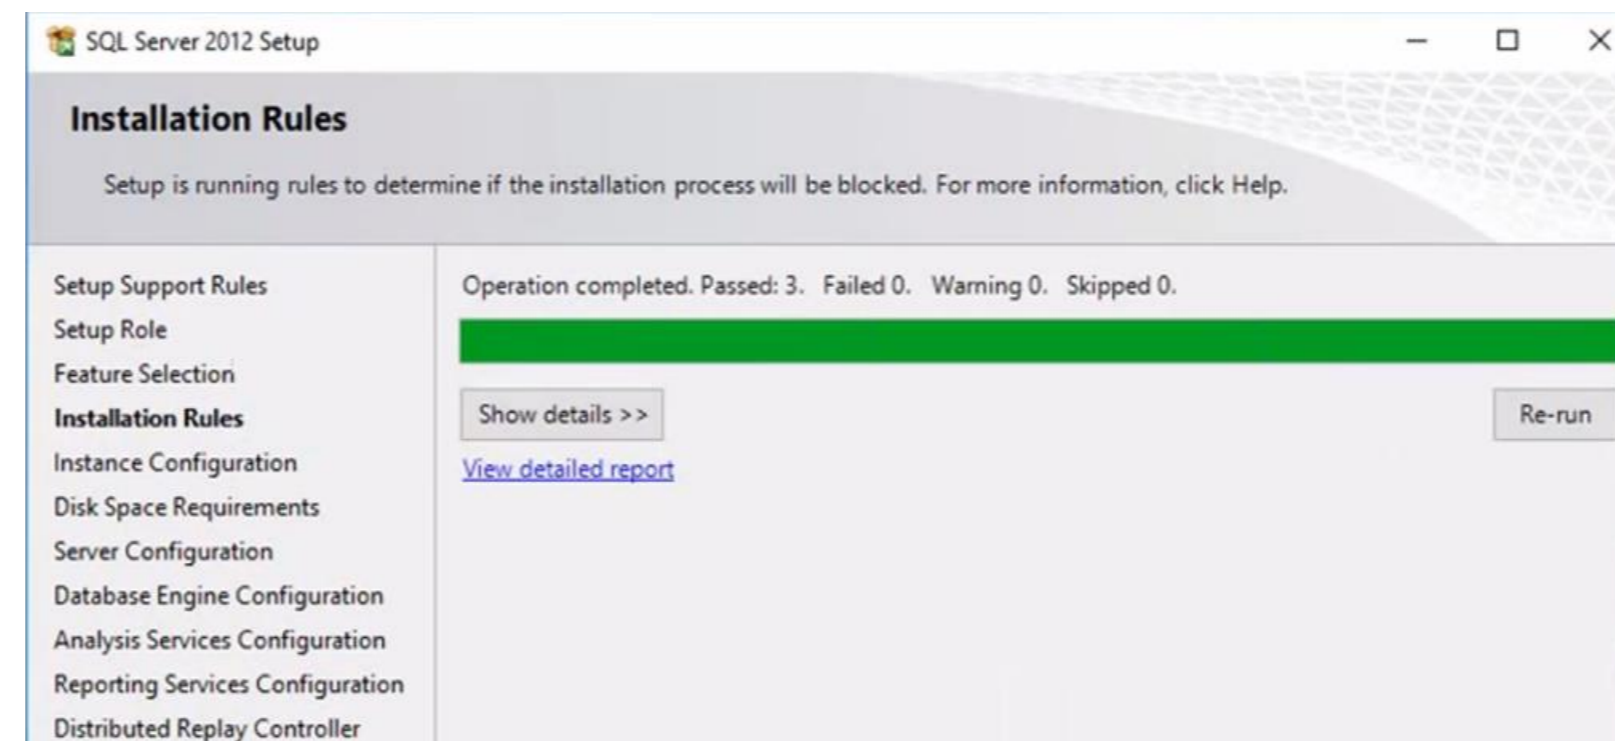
SQL Server 2012 Setup

Installation Rules

Setup is running rules to determine if the installation process will be blocked. For more information, click Help.

Setup Support Rules
Setup Role
Feature Selection
Installation Rules
Instance Configuration
Disk Space Requirements
Server Configuration
Database Engine Configuration
Analysis Services Configuration
Reporting Services Configuration
Distributed Replay Controller

Operation completed. Passed: 3. Failed 0. Warning 0. Skipped 0.

Show details >>

Re-run

View detailed report